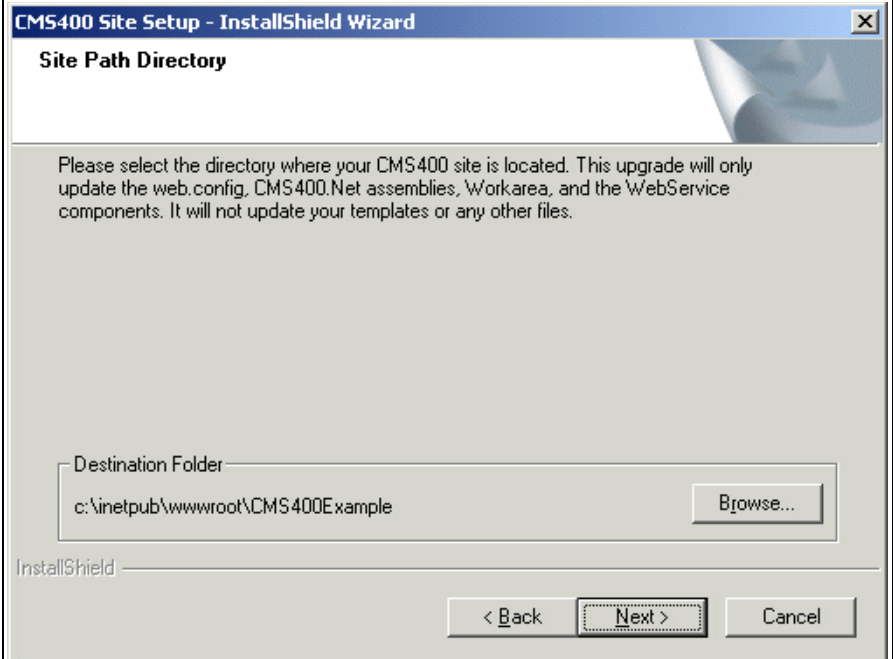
CMS400 Site Setup - InstallShield Wizard

Site Path Directory

Please select the directory where your CMS400 site is located. This upgrade will only update the web.config, CMS400.Net assemblies, Workarea, and the WebService components. It will not update your templates or any other files.

Destination Folder

c:\inetpub\wwwroot\CMS400Example

Browse...

InstallShield

< Back

Next >

Cancel